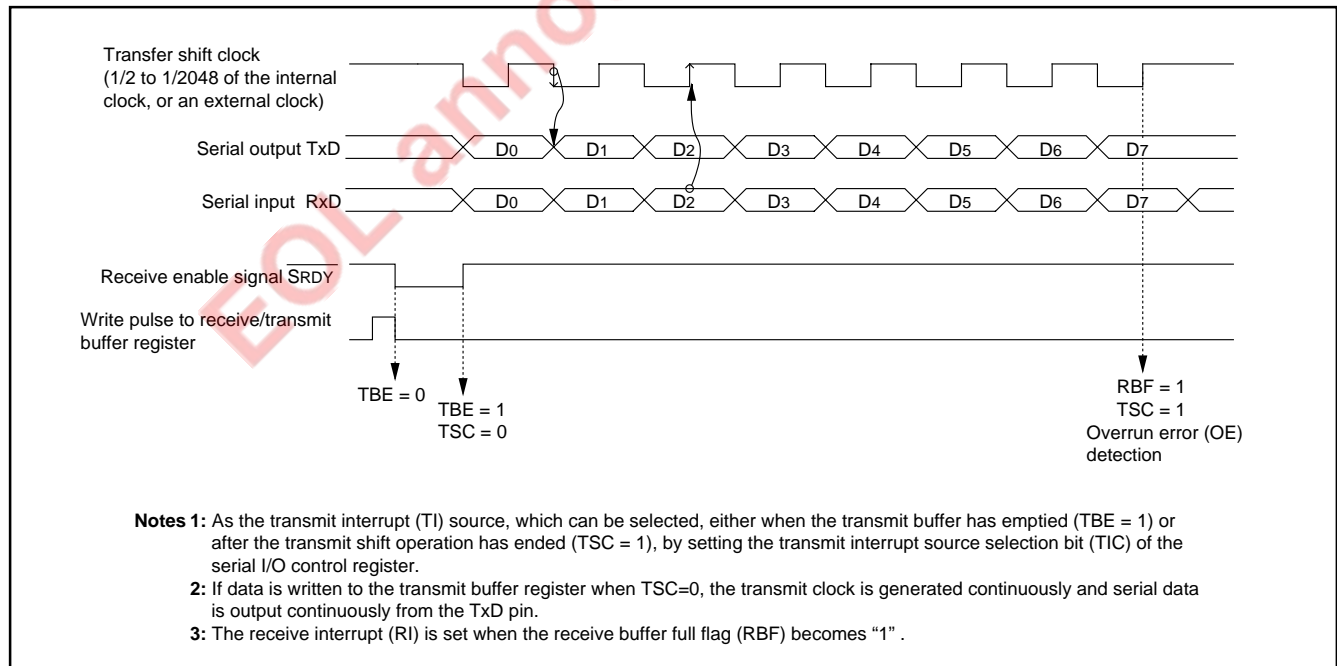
EOL anno

Transfer shift clock (1/2 to 1/2048 of the internal clock, or an external clock)

Serial output TxD

D0 D1 D2 D3 D4 D5 D6 D7

Serial input RxD

D0 D1 D2 D3 D4 D5 D6 D7

Receive enable signal $\overline{SRDY}$

Write pulse to receive/transmit buffer register

TBE = 0

TBE = 1
TSC = 0

RBF = 1
TSC = 1
Overrun error (OE) detection

Notes 1: As the transmit interrupt (TI) source, which can be selected, either when the transmit buffer has emptied (TBE = 1) or after the transmit shift operation has ended (TSC = 1), by setting the transmit interrupt source selection bit (TIC) of the serial I/O control register.
2: If data is written to the transmit buffer register when TSC=0, the transmit clock is generated continuously and serial data is output continuously from the TxD pin.
3: The receive interrupt (RI) is set when the receive buffer full flag (RBF) becomes “1” .